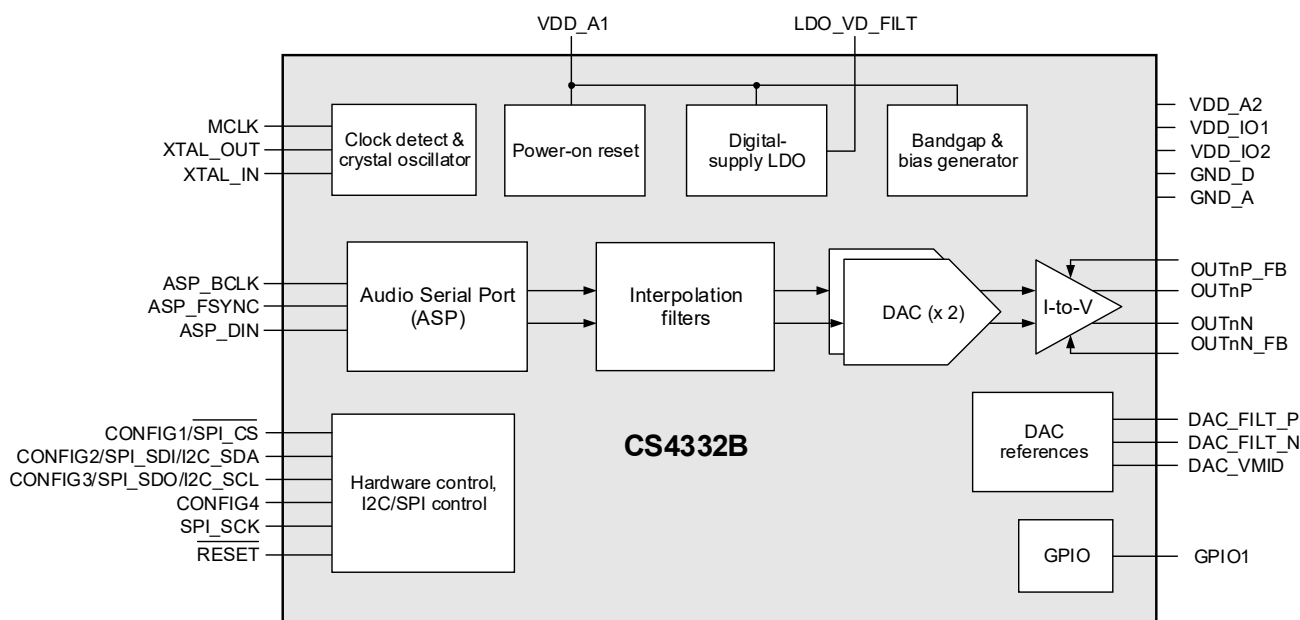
VDD_A1
LDO_VD_FILT

MCLK
XTAL_OUT
XTAL_IN
Clock detect & crystal oscillator
Power-on reset
Digital-supply LDO
Bandgap & bias generator
VDD_A2
VDD_IO1
VDD_IO2
GND_D
GND_A

ASP_BCLK
ASP_FSYNC
ASP_DIN
Audio Serial Port (ASP)
Interpolation filters
DAC (x 2)
I-to-V
OUTnP_FB
OUTnP
OUTnN
OUTnN_FB

CONFIG1/$\overline{\text{SPI\_CS}}$
CONFIG2/SPI_SDI/I2C_SDA
CONFIG3/SPI_SDO/I2C_SCL
CONFIG4
SPI_SCK
$\overline{\text{RESET}}$
Hardware control, I2C/SPI control
CS4332B
DAC references
DAC_FILT_P
DAC_FILT_N
DAC_VMID
GPIO
GPIO1